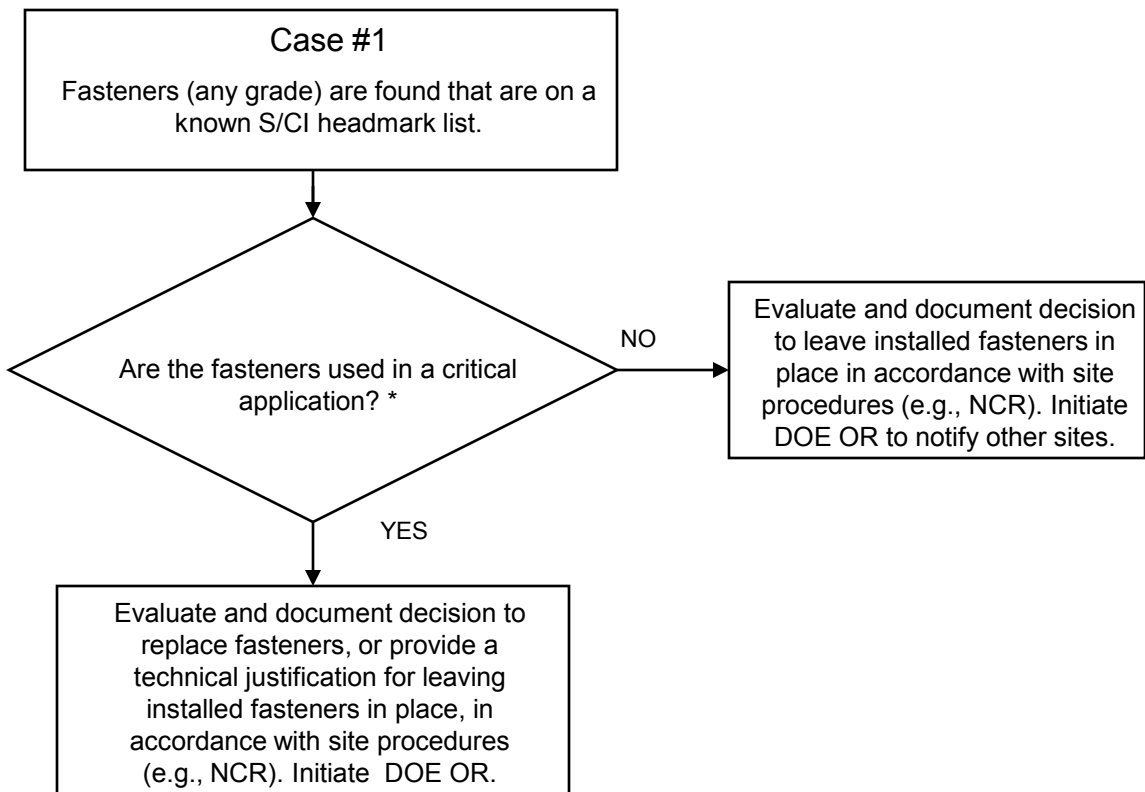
Case #1

Fasteners (any grade) are found that are on a known S/CI headmark list.

Are the fasteners used in a critical application? *

NO

Evaluate and document decision to leave installed fasteners in place in accordance with site procedures (e.g., NCR). Initiate DOE OR to notify other sites.

YES

Evaluate and document decision to replace fasteners, or provide a technical justification for leaving installed fasteners in place, in accordance with site procedures (e.g., NCR). Initiate DOE OR.